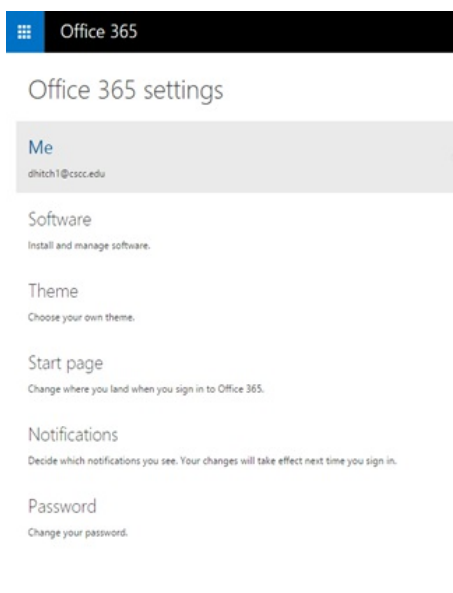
Office 365

Office 365 settings

Me
dhitch1@cscc.edu

Software
Install and manage software.

Theme
Choose your own theme.

Start page
Change where you land when you sign in to Office 365.

Notifications
Decide which notifications you see. Your changes will take effect next time you sign in.

Password
Change your password.